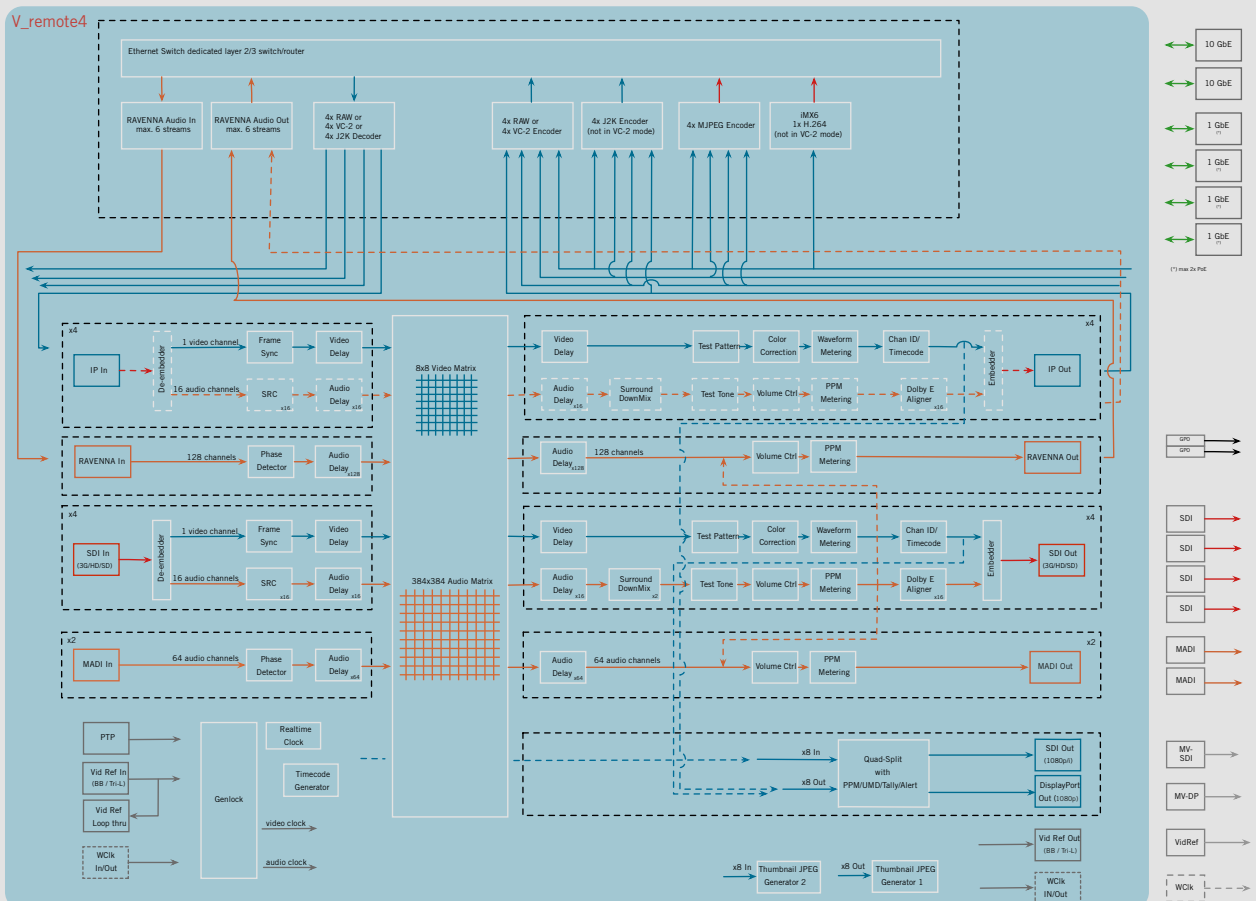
V_remote4

Ethernet Switch dedicated layer 2/3 switch/router

RAVENNA Audio In max. 6 streams

RAVENNA Audio Out max. 6 streams

4x RAW or 4x VC-2 or 4x J2K Decoder

4x RAW or 4x VC-2 Encoder

4x J2K Encoder (not in VC-2 mode)

4x MJPEG Encoder

iMX6 1x H.264 (not in VC-2 mode)

10 GbE

10 GbE

1 GbE

1 GbE

1 GbE

1 GbE

(*) max 2x PoE

x4

IP In

De-embedder

1 video channel

Frame Sync

Video Delay

16 audio channels

SRC x16

Audio Delay x16

8x8 Video Matrix

x4

Video Delay

Test Pattern

Color Correction

Waveform Metering

Chan ID/ Timecode

Embedder

IP Out

Audio Delay x16

Surround DownMix

Test Tone

Volume Ctrl

PPM Metering

Dolby E Aligner x16

RAVENNA In

128 channels

Phase Detector

Audio Delay x128

Audio Delay x128

128 channels

Volume Ctrl

PPM Metering

RAVENNA Out

GPO

GPO

x4

SDI In (3G/HD/SD)

De-embedder

1 video channel

Frame Sync

Video Delay

16 audio channels

SRC x16

Audio Delay x16

384x384 Audio Matrix

x4

Video Delay

Test Pattern

Color Correction

Waveform Metering

Chan ID/ Timecode

Embedder

SDI Out (3G/HD/SD)

Audio Delay x16

Surround DownMix x2

Test Tone

Volume Ctrl

PPM Metering

Dolby E Aligner

SDI

SDI

SDI

SDI

x2

MADI In

64 audio channels

Phase Detector

Audio Delay x64

x2

Audio Delay x64

64 audio channels

Volume Ctrl

PPM Metering

MADI Out

MADI

MADI

PTP

Vid Ref In (BB / Tri-L)

Vid Ref Loop thru

WClk In/Out

Genlock

Realtime Clock

Timecode Generator

video clock

audio clock

x8 In

x8 Out

Quad-Split with PPM/UMD/Tally/Alert

SDI Out (1080p/i)

DisplayPort Out (1080p)

MV-SDI

MV-DP

x8 In

Thumbnail JPEG Generator 2

x8 Out

Thumbnail JPEG Generator 1

Vid Ref Out (BB / Tri-L)

VidRef

WClk IN/Out

WClk